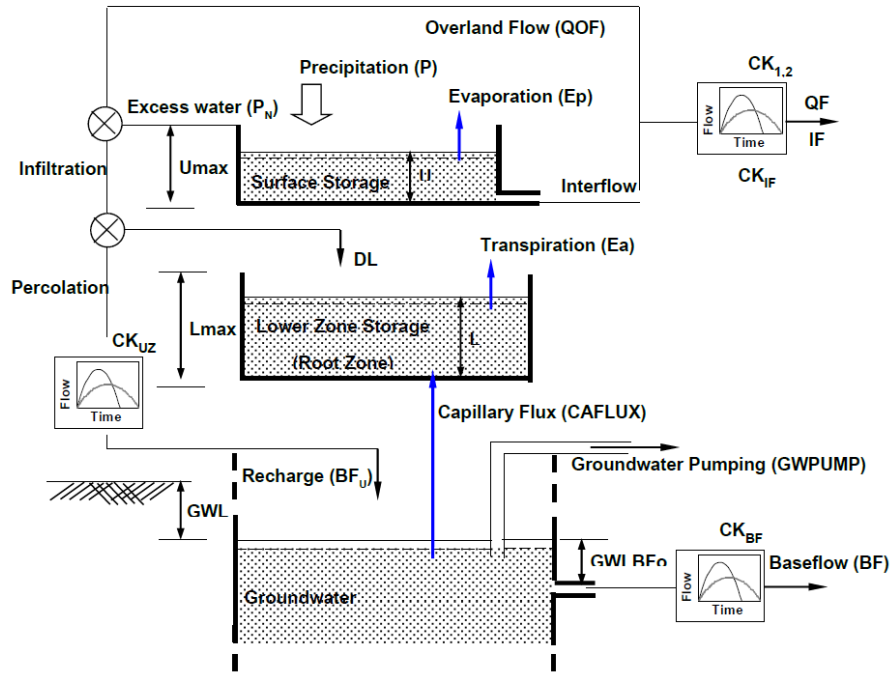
Overland Flow (QOF)

Precipitation (P)

Excess water ($P_N$)

Evaporation (Ep)

$CK_{1,2}$

QF

IF

Flow

Time

Infiltration

Umax

Surface Storage

U

Interflow

$CK_{IF}$

DL

Transpiration (Ea)

Percolation

Lmax

Lower Zone Storage

(Root Zone)

L

$CK_{UZ}$

Flow

Time

Capillary Flux (CAFLUX)

Groundwater Pumping (GWPUMP)

Recharge ($BF_U$)

GWL

$CK_{BF}$

GWLBFo

Baseflow (BF)

Flow

Time

Groundwater